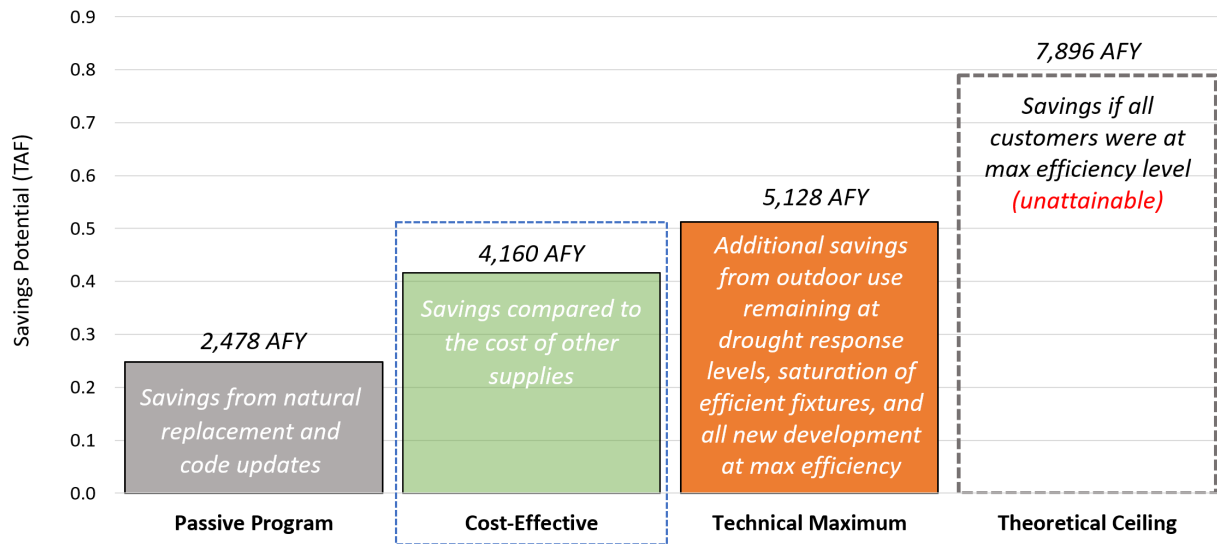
0.9
0.8
0.7
0.6
0.5
0.4
0.3
0.2
0.1
0.0

Savings Potential (TAF)

2,478 AFY
Savings from natural replacement and code updates

4,160 AFY
Savings compared to the cost of other supplies

5,128 AFY
Additional savings from outdoor use remaining at drought response levels, saturation of efficient fixtures, and all new development at max efficiency

7,896 AFY
Savings if all customers were at max efficiency level (unattainable)

Passive Program
Cost-Effective
Technical Maximum
Theoretical Ceiling